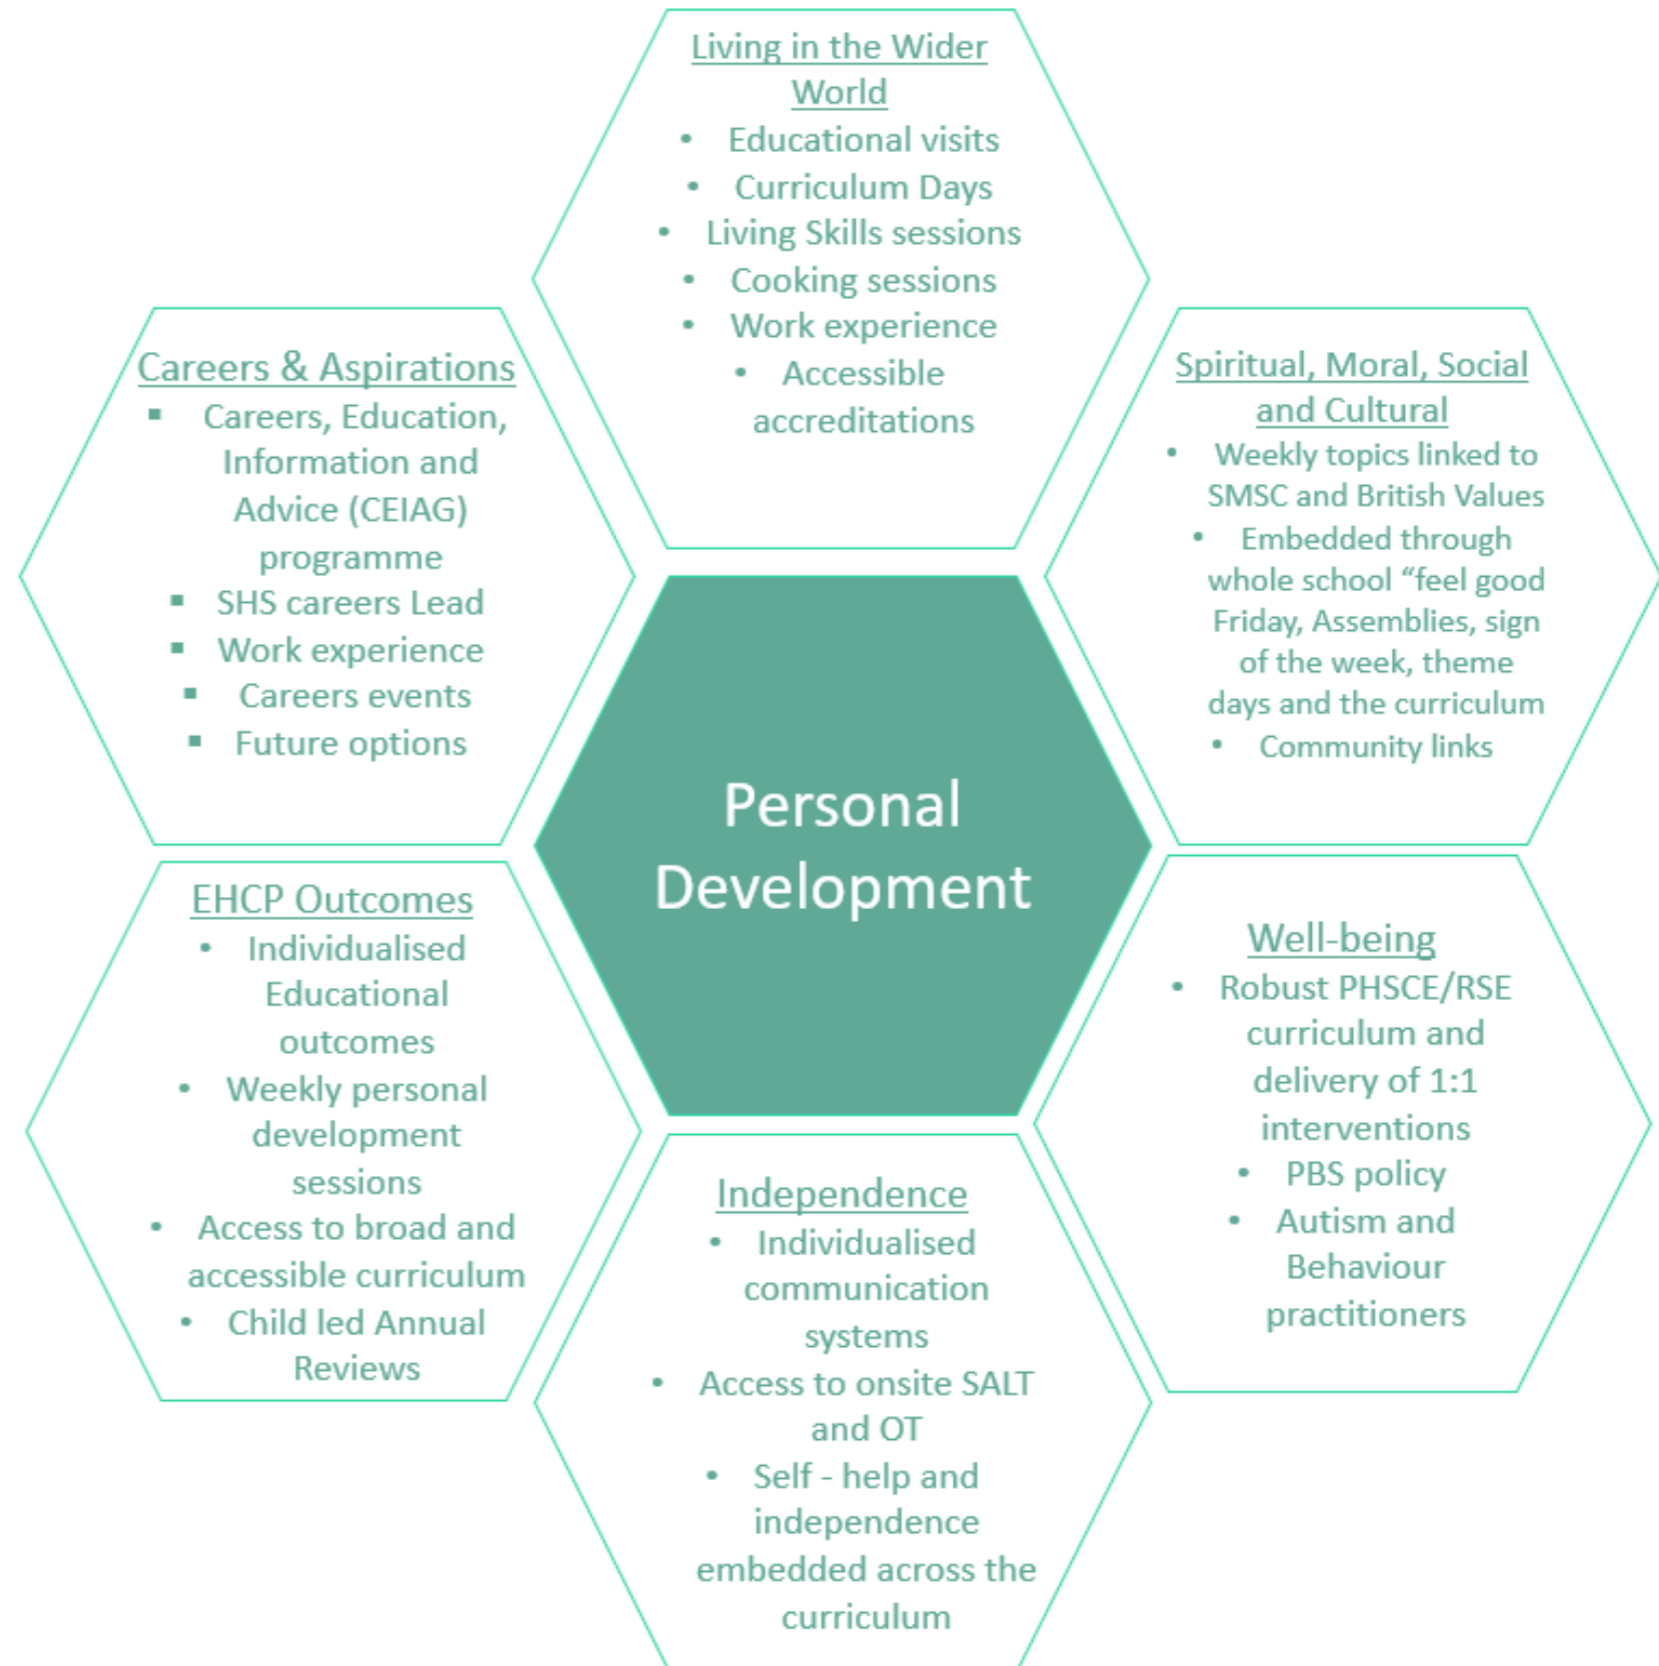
Living in the Wider World

- Educational visits
- Curriculum Days
- Living Skills sessions
- Cooking sessions
- Work experience
- Accessible accreditations

Careers & Aspirations

- Careers, Education, Information and Advice (CEIAG) programme
- SHS careers Lead
- Work experience
- Careers events
- Future options

Spiritual, Moral, Social and Cultural

- Weekly topics linked to SMSC and British Values
- Embedded through whole school "feel good Friday, Assemblies, sign of the week, theme days and the curriculum
- Community links

Personal Development

EHCP Outcomes

- Individualised Educational outcomes
- Weekly personal development sessions
- Access to broad and accessible curriculum
- Child led Annual Reviews

Well-being

- Robust PHSCE/RSE curriculum and delivery of 1:1 interventions
- PBS policy
- Autism and Behaviour practitioners

Independence

- Individualised communication systems
- Access to onsite SALT and OT
- Self - help and independence embedded across the curriculum